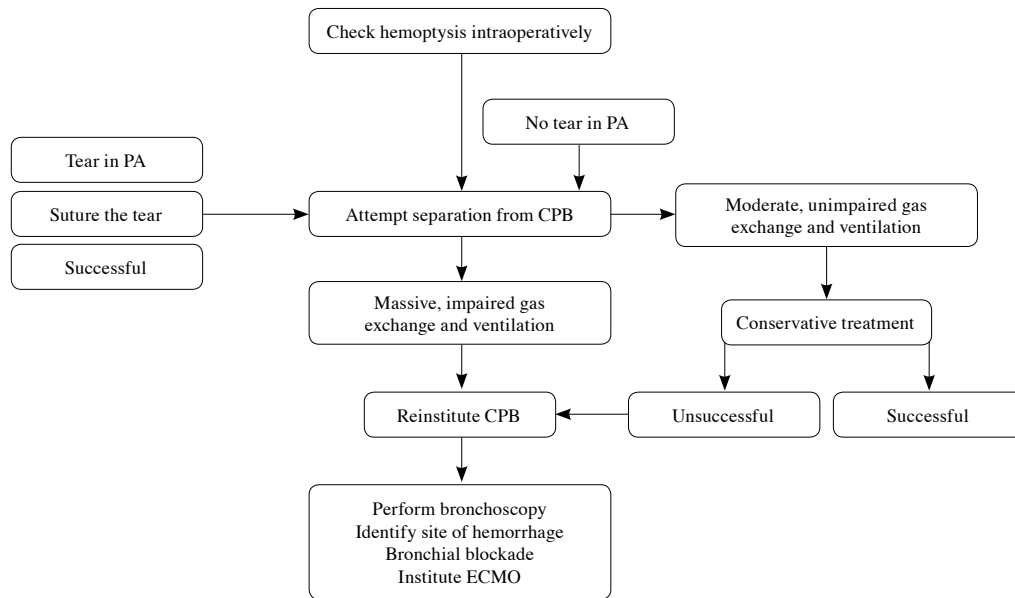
Check hemoptysis intraoperatively

No tear in PA

Tear in PA

Suture the tear

Successful

Attempt separation from CPB

Moderate, unimpaired gas exchange and ventilation

Massive, impaired gas exchange and ventilation

Conservative treatment

Reinstitute CPB

Unsuccessful

Successful

Perform bronchoscopy
Identify site of hemorrhage
Bronchial blockade
Institute ECMO